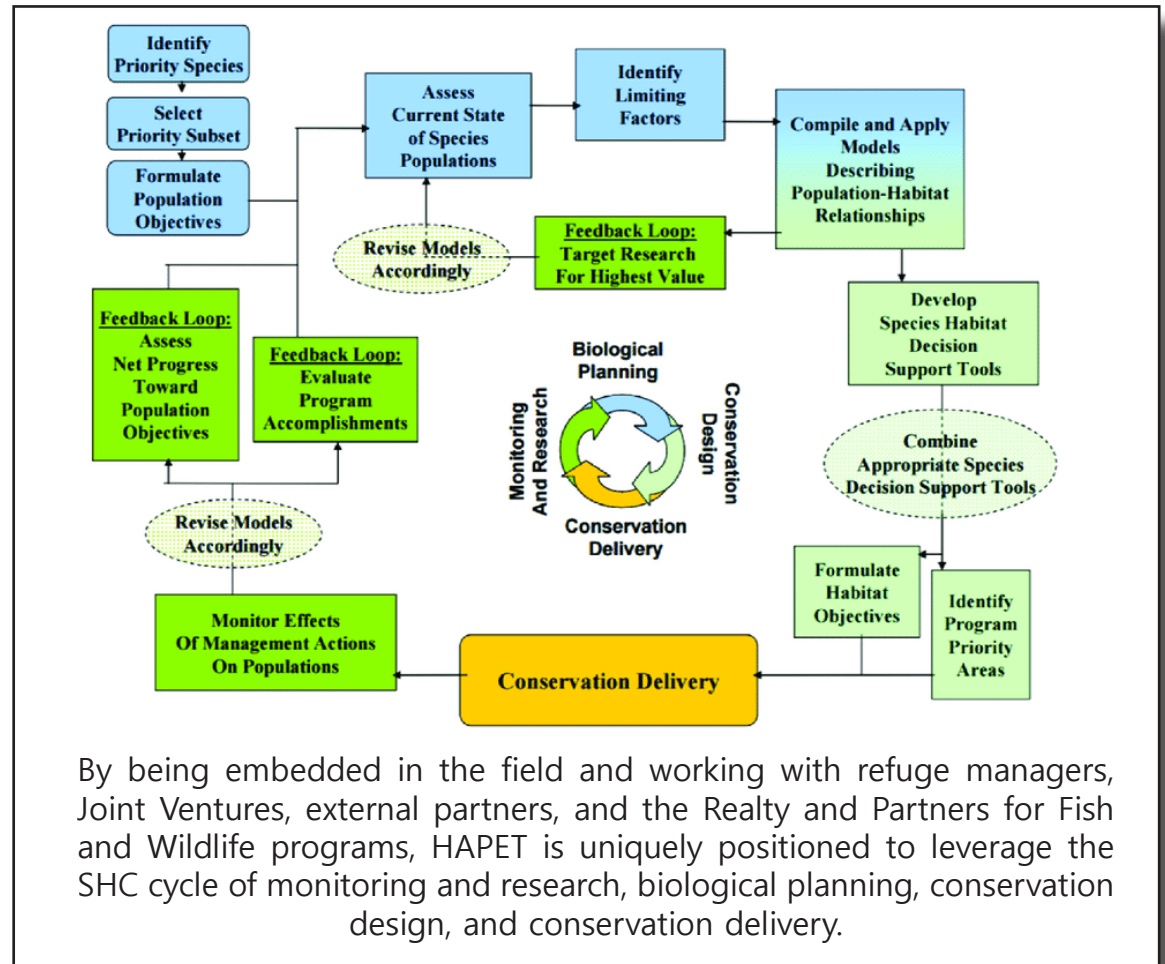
Identify Priority Species

Select Priority Subset

Formulate Population Objectives

Assess Current State of Species Populations

Identify Limiting Factors

Compile and Apply Models Describing Population-Habitat Relationships

Feedback Loop: Target Research For Highest Value

Revise Models Accordingly

Feedback Loop: Assess Net Progress Toward Population Objectives

Feedback Loop: Evaluate Program Accomplishments

Develop Species Habitat Decision Support Tools

Biological Planning

Conservation Design

Conservation Delivery

Monitoring And Research

Combine Appropriate Species Decision Support Tools

Revise Models Accordingly

Formulate Habitat Objectives

Identify Program Priority Areas

Monitor Effects Of Management Actions On Populations

Conservation Delivery

By being embedded in the field and working with refuge managers, Joint Ventures, external partners, and the Realty and Partners for Fish and Wildlife programs, HAPET is uniquely positioned to leverage the SHC cycle of monitoring and research, biological planning, conservation design, and conservation delivery.